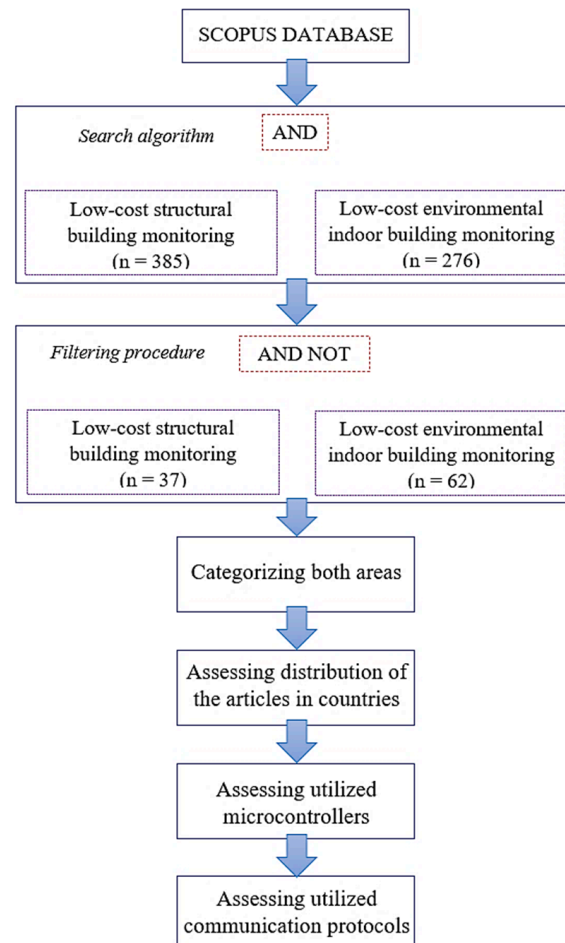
SCOPUS DATABASE

*Search algorithm* AND

Low-cost structural building monitoring (n = 385)

Low-cost environmental indoor building monitoring (n = 276)

*Filtering procedure* AND NOT

Low-cost structural building monitoring (n = 37)

Low-cost environmental indoor building monitoring (n = 62)

Categorizing both areas

Assessing distribution of the articles in countries

Assessing utilized microcontrollers

Assessing utilized communication protocols